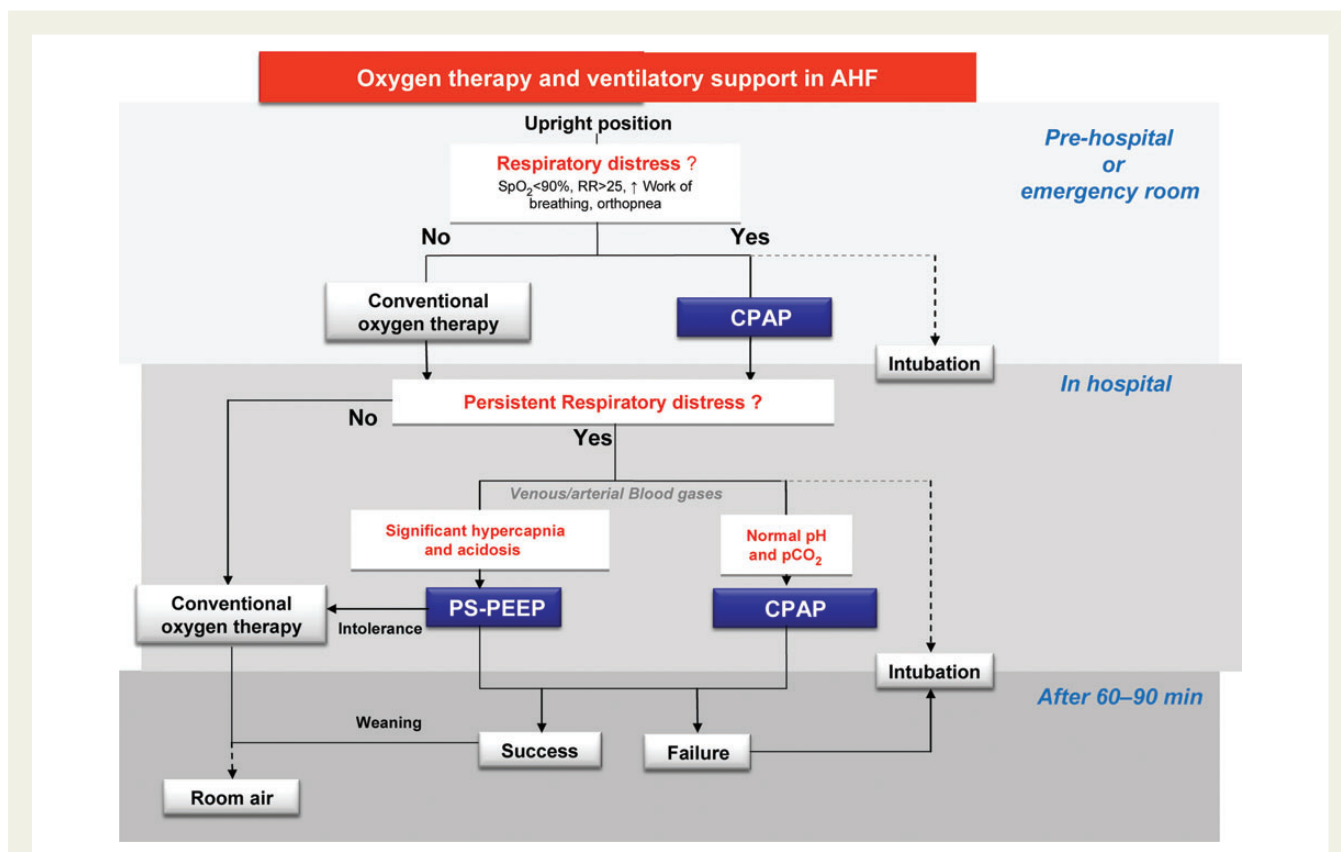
Oxygen therapy and ventilatory support in AHF

Upright position

Pre-hospital or emergency room

Respiratory distress ?
$SpO_2$<90%, RR>25, ↑ Work of breathing, orthopnea

No

Yes

Conventional oxygen therapy

CPAP

Intubation

In hospital

No

Persistent Respiratory distress ?

Yes

Venous/arterial Blood gases

Significant hypercapnia and acidosis

Normal pH and $pCO_2$

Conventional oxygen therapy

Intolerance

PS-PEEP

CPAP

Intubation

After 60–90 min

Weaning

Success

Failure

Room air